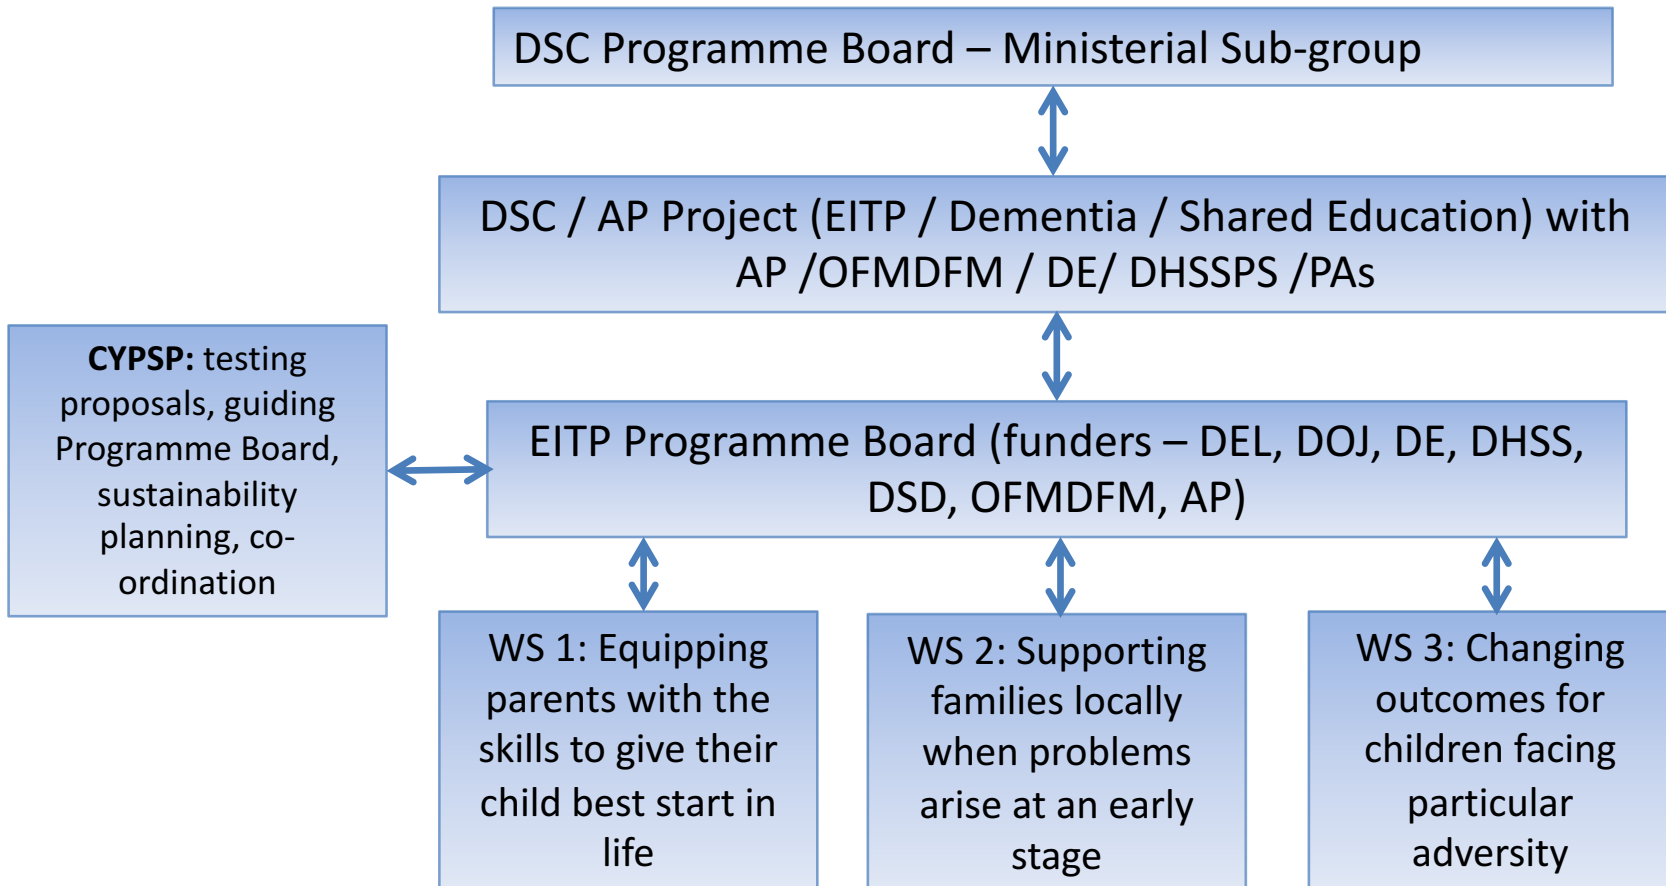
DSC Programme Board – Ministerial Sub-group

DSC / AP Project (EITP / Dementia / Shared Education) with AP /OFMDFM / DE/ DHSSPS /PAs

CYPSP: testing proposals, guiding Programme Board, sustainability planning, co-ordination

EITP Programme Board (funders – DEL, DOJ, DE, DHSS, DSD, OFMDFM, AP)

WS 1: Equipping parents with the skills to give their child best start in life

WS 2: Supporting families locally when problems arise at an early stage

WS 3: Changing outcomes for children facing particular adversity